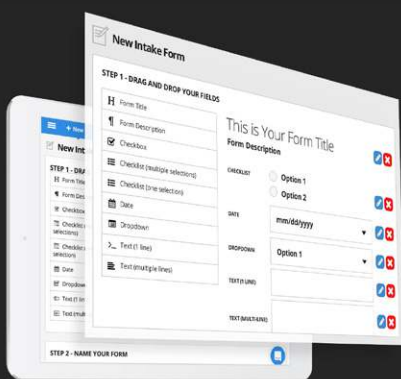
New Intake Form

STEP 1 - DRAG AND DROP YOUR FIELDS

Form Title
Form Description
Checkbox
Checklist (multiple selections)
Checklist (one selection)
Date
Dropdown
Text (1 line)
Text (multiple lines)

This is Your Form Title
Form Description

CHECKLIST
Option 1
Option 2

DATE
mm/dd/yyyy

DROPDOWN
Option 1

TEXT (1 LINE)

TEXT (MULTILINE)

+ New
New Inta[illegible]
STEP 1 - DRA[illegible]
Form Title
Form Descr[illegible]
Checkbox
Checklist (m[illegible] selections)
Checklist (c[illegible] selection)
Date
Dropdown
Text (1 line)
Text (multi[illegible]

STEP 2 - NAME YOUR FORM